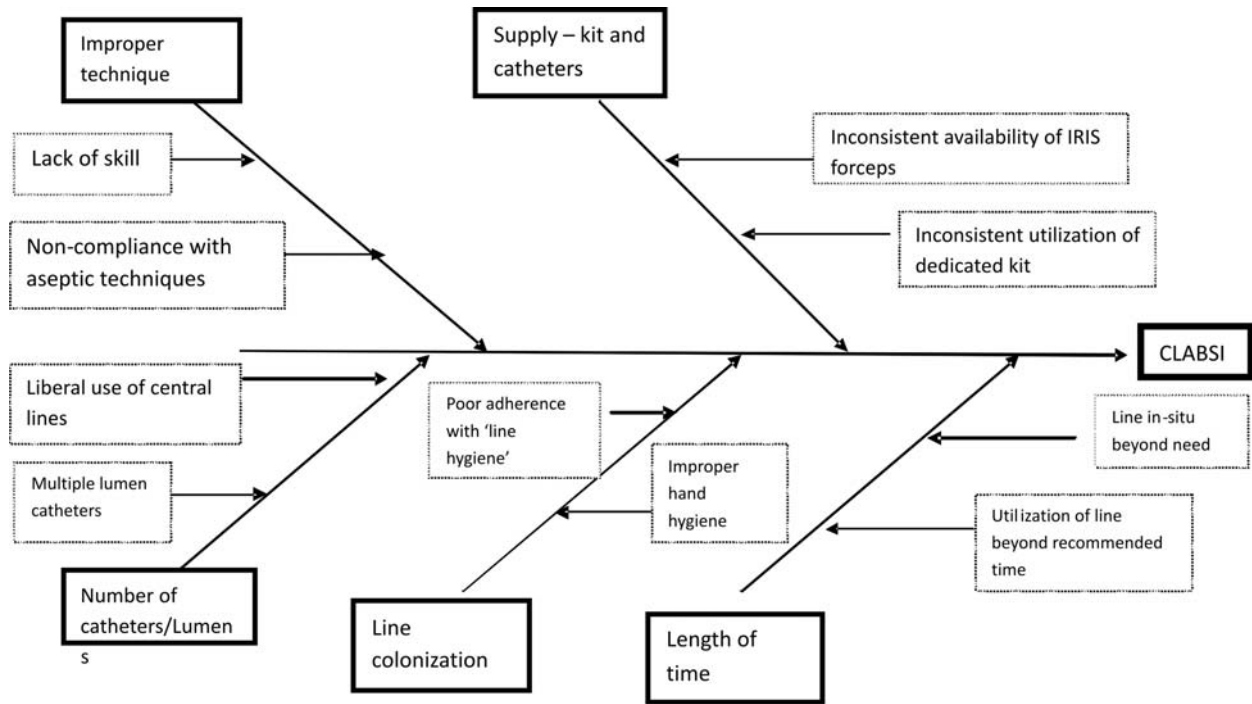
Improper technique

Supply – kit and catheters

Lack of skill

Inconsistent availability of IRIS forceps

Non-compliance with aseptic techniques

Inconsistent utilization of dedicated kit

CLABSI

Liberal use of central lines

Poor adherence with 'line hygiene'

Line in-situ beyond need

Multiple lumen catheters

Improper hand hygiene

Utilization of line beyond recommended time

Number of catheters/Lumen s

Line colonization

Length of time